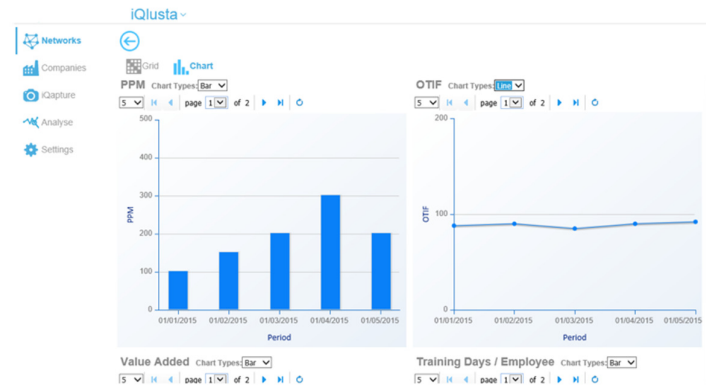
iQlusta

Networks
Companies
iQapture
Analyse
Settings

Grid
Chart

PPM Chart Types: Bar
5 page 1 of 2

| | |
|---|---|
| 500 | |
| 400 | |
| 300 | |
| 200 | |
| 100 | |
| 0 | |

PPM
01/01/2015 01/02/2015 01/03/2015 01/04/2015 01/05/2015
Period

OTIF Chart Types: Line
5 page 1 of 2

200
100
0
OTIF
01/01/2015 01/02/2015 01/03/2015 01/04/2015 01/05/2015
Period

Value Added Chart Types: Bar
5 page 1 of 2

Training Days / Employee Chart Types: Bar
5 page 1 of 2